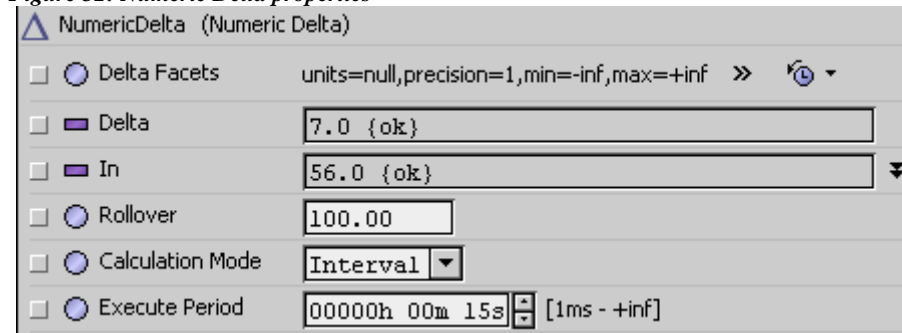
NumericDelta (Numeric Delta)

| | |
|---|---|
| Delta Facets | units=null,precision=1,min=-inf,max=+inf » |
| Delta | 7.0 {ok} |
| In | 56.0 {ok} |
| Rollover | 100.00 |
| Calculation Mode | Interval |
| Execute Period | 00000h 00m 15s [1ms - +inf] |